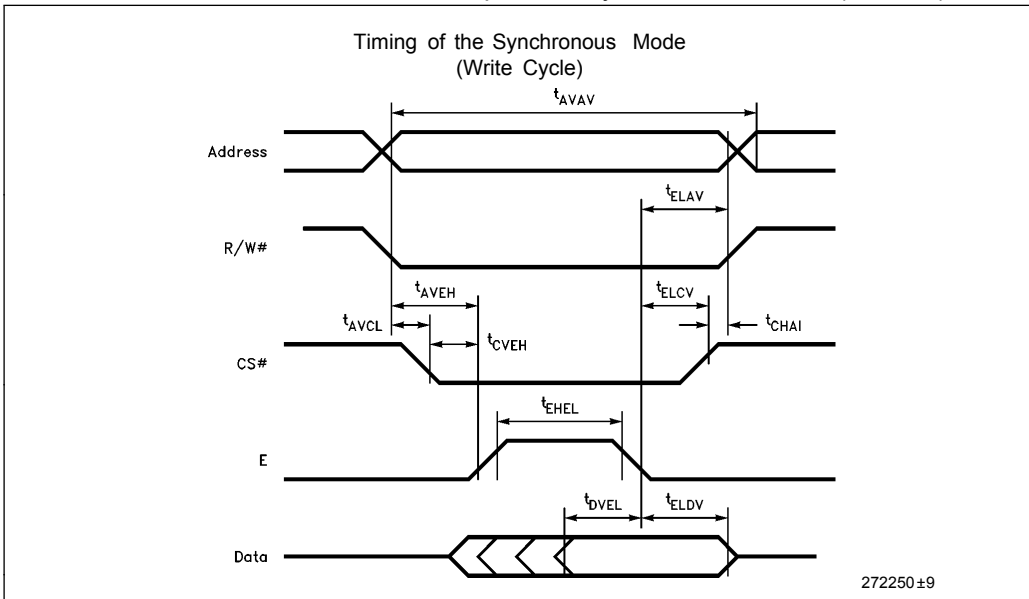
Timing of the Synchronous Mode
(Write Cycle)

$t_{AVAV}$

Address

$t_{ELAV}$

R/W#

$t_{AVEH}$

$t_{ELCV}$

$t_{AVCL}$

$t_{CVEH}$

$t_{CHAI}$

CS#

$t_{EHEL}$

E

$t_{DVEL}$

$t_{ELDV}$

Data

272250±9